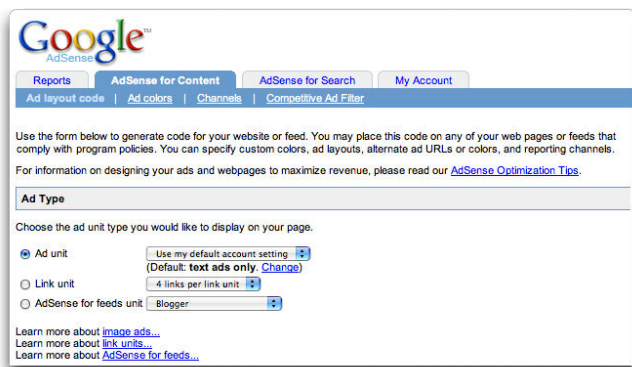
Google™ AdSense

Reports | AdSense for Content | AdSense for Search | My Account

Ad layout code | Ad colors | Channels | Competitive Ad Filter

Use the form below to generate code for your website or feed. You may place this code on any of your web pages or feeds that comply with program policies. You can specify custom colors, ad layouts, alternate ad URLs or colors, and reporting channels.

For information on designing your ads and webpages to maximize revenue, please read our AdSense Optimization Tips.

Ad Type

Choose the ad unit type you would like to display on your page.

Ad unit Use my default account setting
(Default: text ads only. Change)

Link unit 4 links per link unit

AdSense for feeds unit Blogger

Learn more about image ads...
Learn more about link units...
Learn more about AdSense for feeds...